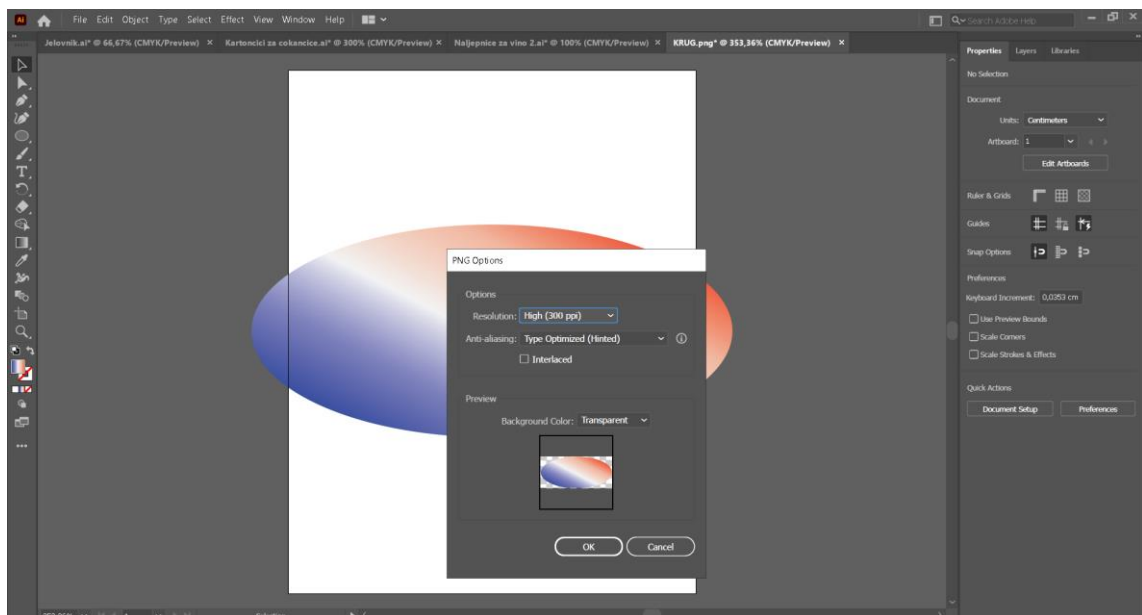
Ai File Edit Object Type Select Effect View Window Help

Search Adobe Help

Jelovnik.ai* @ 66,67% (CMYK/Preview) × Kartoncici za cokancice.ai* @ 300% (CMYK/Preview) × Naljepnice za vino 2.ai* @ 100% (CMYK/Preview) × KRUG.png* @ 353,36% (CMYK/Preview) ×

Properties Layers Libraries

No Selection

Document

Units: Centimeters

Artboard: 1

Edit Artboards

Ruler & Grids

Guides

Snap Options

Preferences

Keyboard Increment: 0,0353 cm

Use Preview Bounds

Scale Corners

Scale Strokes & Effects

Quick Actions

Document Setup

Preferences

PNG Options

Options

Resolution: High (300 ppi)

Anti-aliasing: Type Optimized (Hinted)

Interlaced

Preview

Background Color: Transparent

OK

Cancel